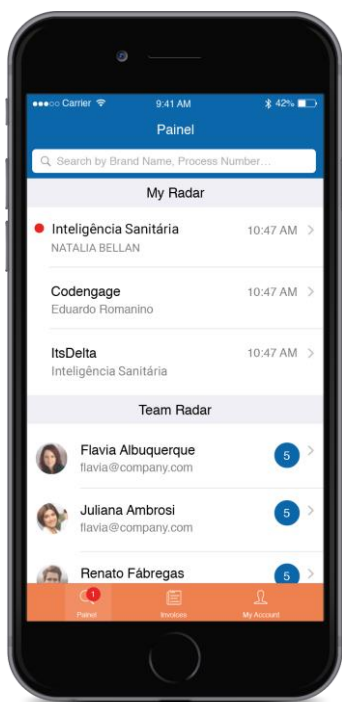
Carrier 9:41 AM 42%

Painel

Search by Brand Name, Process Number...

My Radar

Inteligência Sanitária 10:47 AM
NATALIA BELLAN

Codengage 10:47 AM
Eduardo Romanino

ItsDelta 10:47 AM
Inteligência Sanitária

Team Radar

Flavia Albuquerque 5
flavia@company.com

Juliana Ambrosi 5
flavia@company.com

Renato Fábregas 5

1
Painel Invoices My Account